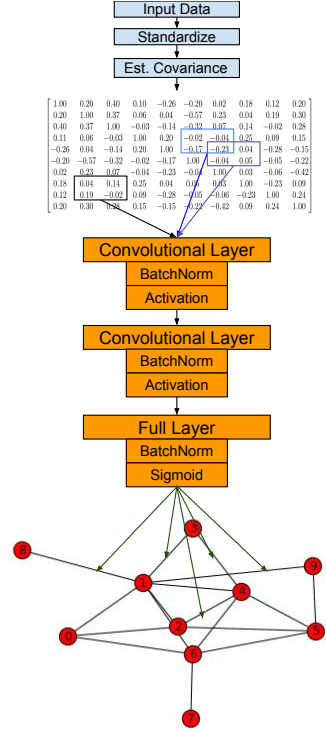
Input Data

Standardize

Est. Covariance

$$\begin{bmatrix} 1.00 & 0.20 & 0.40 & 0.10 & -0.26 & -0.20 & 0.02 & 0.18 & 0.12 & 0.20 \\ 0.20 & 1.00 & 0.37 & 0.06 & 0.04 & -0.57 & 0.23 & 0.04 & 0.19 & 0.30 \\ 0.40 & 0.37 & 1.00 & -0.03 & -0.14 & -0.32 & 0.07 & 0.14 & -0.02 & 0.28 \\ 0.11 & 0.06 & -0.03 & 1.00 & 0.20 & -0.02 & -0.04 & 0.25 & 0.09 & 0.15 \\ -0.26 & 0.04 & -0.14 & 0.20 & 1.00 & -0.17 & -0.23 & 0.04 & -0.28 & -0.15 \\ -0.20 & -0.57 & -0.32 & -0.02 & -0.17 & 1.00 & -0.04 & 0.05 & -0.05 & -0.22 \\ 0.02 & 0.23 & 0.07 & -0.04 & -0.23 & -0.04 & 1.00 & 0.03 & -0.06 & -0.42 \\ 0.18 & 0.04 & 0.14 & 0.25 & 0.04 & 0.05 & 0.03 & 1.00 & -0.23 & 0.09 \\ 0.12 & 0.19 & -0.02 & 0.09 & -0.28 & -0.05 & -0.06 & -0.23 & 1.00 & 0.24 \\ 0.20 & 0.30 & 0.28 & 0.15 & -0.15 & -0.22 & -0.42 & 0.09 & 0.24 & 1.00 \end{bmatrix}$$

Convolutional Layer

BatchNorm

Activation

Convolutional Layer

BatchNorm

Activation

Full Layer

BatchNorm

Sigmoid

8

3

9

1

4

0

2

5

6

7